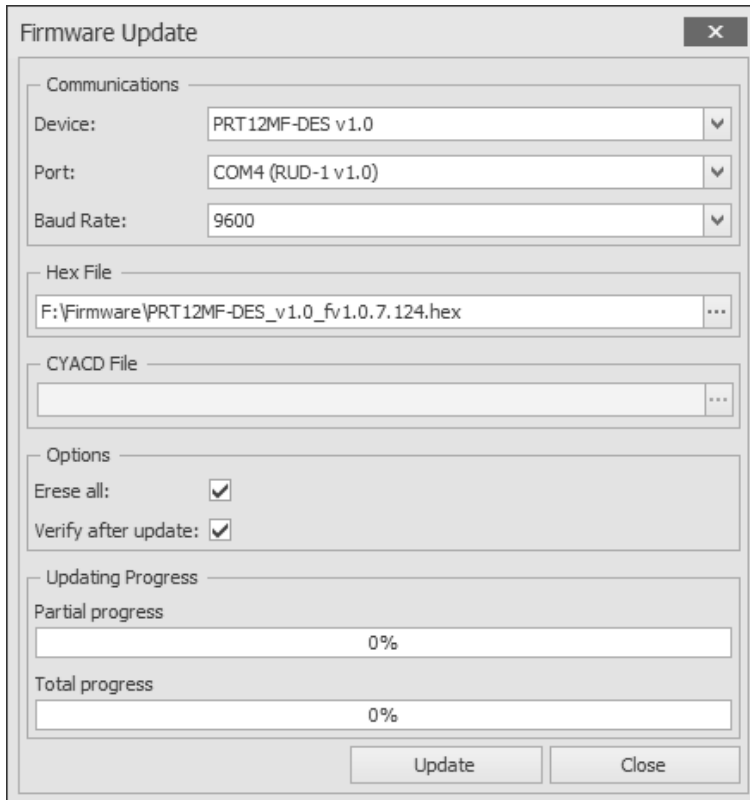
Firmware Update ×

Communications

Device: PRT12MF-DES v1.0

Port: COM4 (RUD-1 v1.0)

Baud Rate: 9600

Hex File

F:\Firmware\PRT12MF-DES_v1.0_fv1.0.7.124.hex ...

CYACD File

...

Options

Erese all:

Verify after update:

Updating Progress

Partial progress

0%

Total progress

0%

Update Close